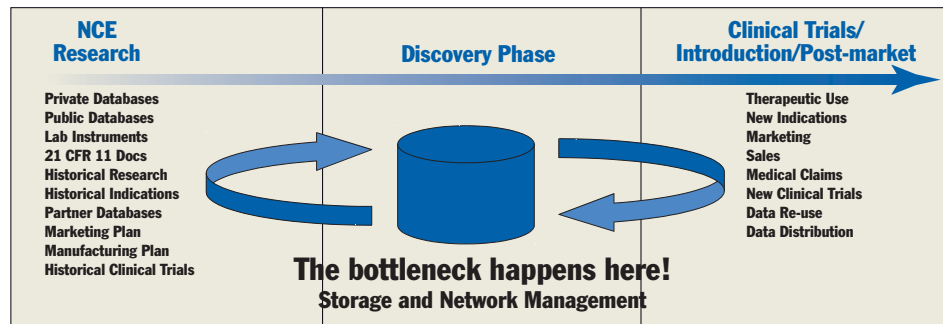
NCE
Research

Discovery Phase

Clinical Trials/
Introduction/Post-market

Private Databases
Public Databases
Lab Instruments
21 CFR 11 Docs
Historical Research
Historical Indications
Partner Databases
Marketing Plan
Manufacturing Plan
Historical Clinical Trials

Therapeutic Use
New Indications
Marketing
Sales
Medical Claims
New Clinical Trials
Data Re-use
Data Distribution

The bottleneck happens here!
Storage and Network Management